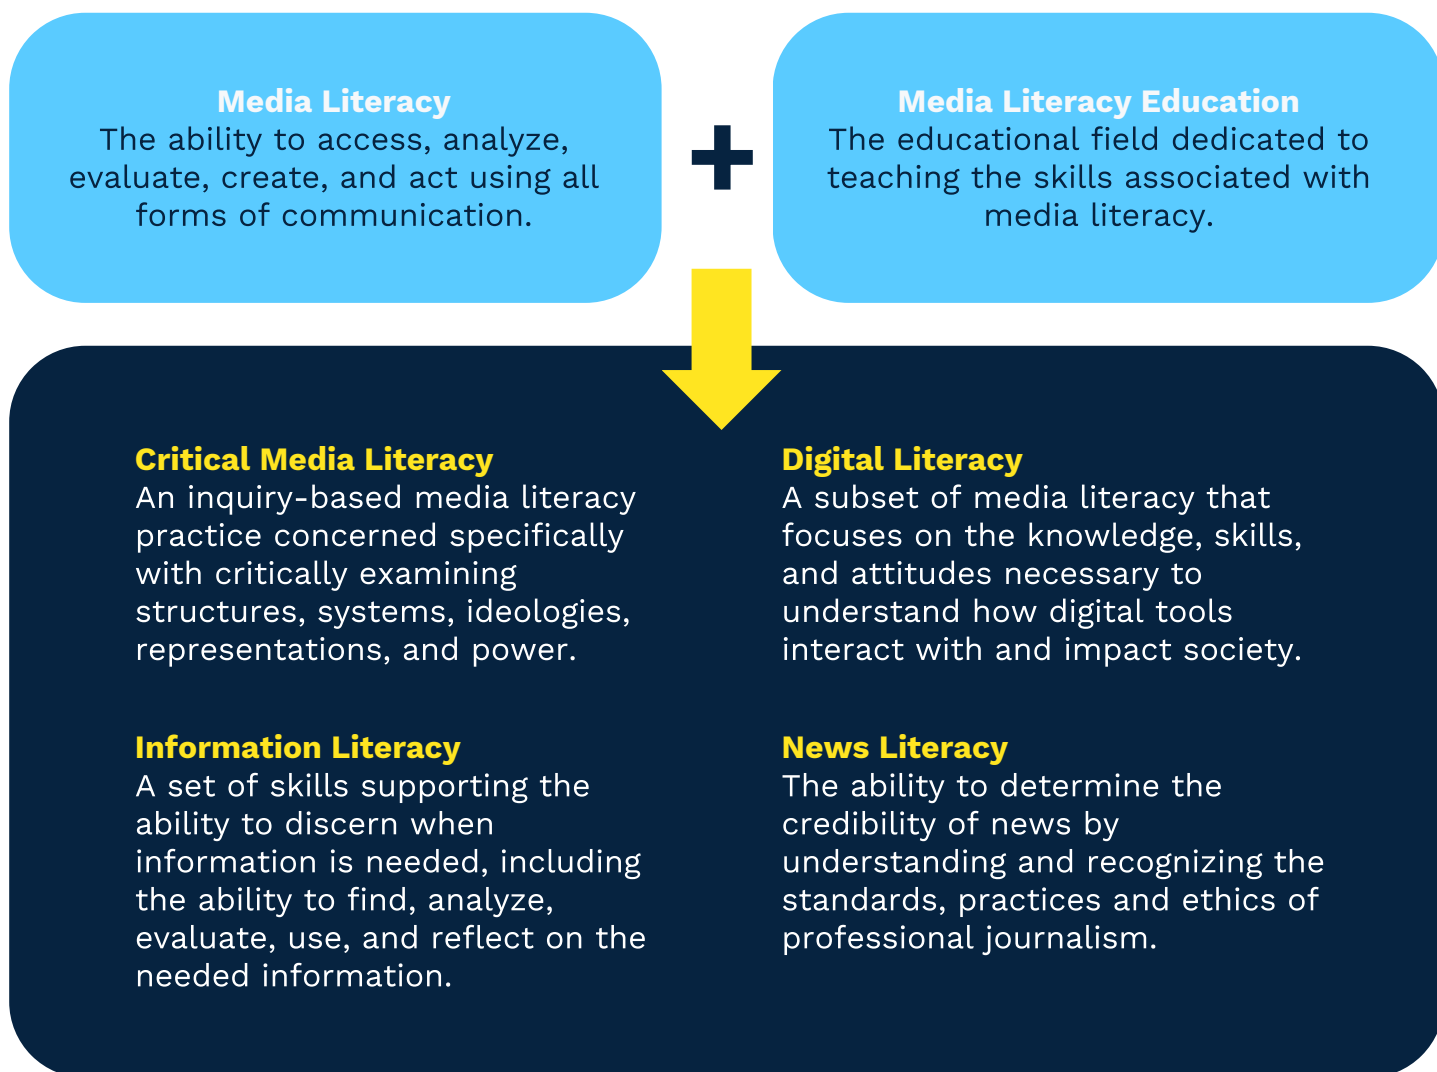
Media Literacy
The ability to access, analyze, evaluate, create, and act using all forms of communication.

+

Media Literacy Education
The educational field dedicated to teaching the skills associated with media literacy.

Critical Media Literacy
An inquiry-based media literacy practice concerned specifically with critically examining structures, systems, ideologies, representations, and power.

Information Literacy
A set of skills supporting the ability to discern when information is needed, including the ability to find, analyze, evaluate, use, and reflect on the needed information.

Digital Literacy
A subset of media literacy that focuses on the knowledge, skills, and attitudes necessary to understand how digital tools interact with and impact society.

News Literacy
The ability to determine the credibility of news by understanding and recognizing the standards, practices and ethics of professional journalism.